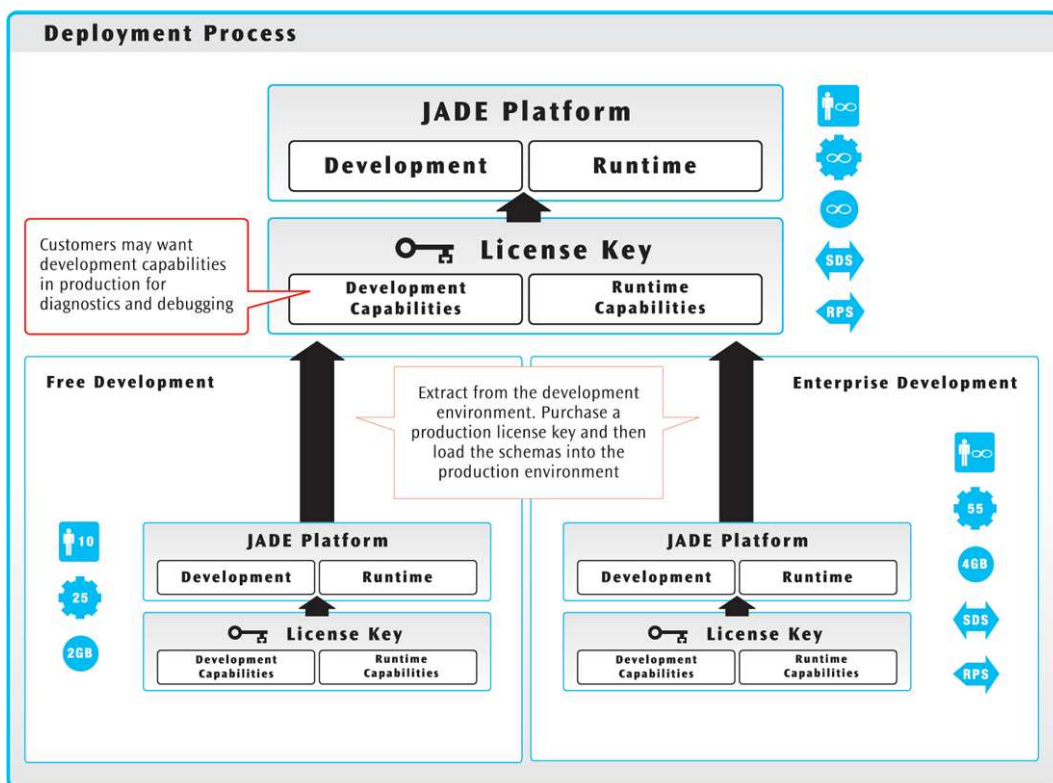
Deployment Process

JADE Platform

Development

Runtime

License Key

Development Capabilities

Runtime Capabilities

Customers may want development capabilities in production for diagnostics and debugging

∞

∞

∞

SDS

RPS

Free Development

Extract from the development environment. Purchase a production license key and then load the schemas into the production environment

Enterprise Development

10

25

2GB

JADE Platform

Development

Runtime

License Key

Development Capabilities

Runtime Capabilities

JADE Platform

Development

Runtime

License Key

Development Capabilities

Runtime Capabilities

∞

55

4GB

SDS

RPS